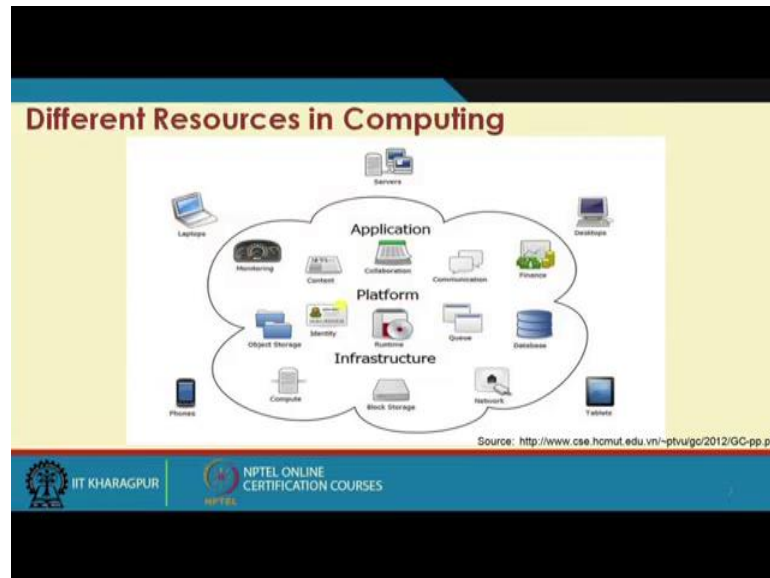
Different Resources in Computing

Servers

Laptops

Desktops

Application

Monitoring

Content

Collaboration

Communication

Finance

Platform

Object Storage

Identity

Runtime

Queue

Database

Infrastructure

Compute

Block Storage

Network

Phones

Tablets

Source: http://www.cse.hcmut.edu.vn/~ptvu/gc/2012/GC-pp.p

IIT KHARAGPUR

NPTEL ONLINE CERTIFICATION COURSES

NPTEL